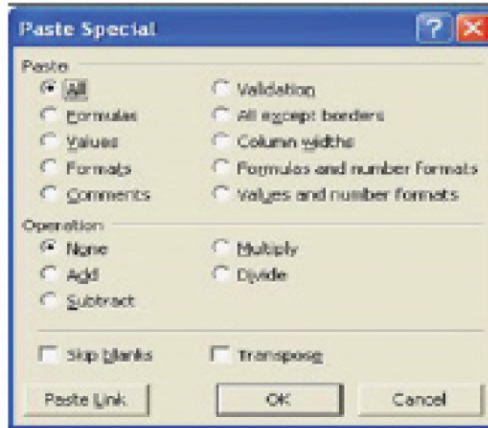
Paste Special

Paste
All
Formulas
Values
Formats
Comments
Validation
All except borders
Column widths
Formulas and number formats
Values and number formats

Operation
None
Add
Subtract
Multiply
Divide

Skip blanks
Transpose

Paste Link
OK
Cancel